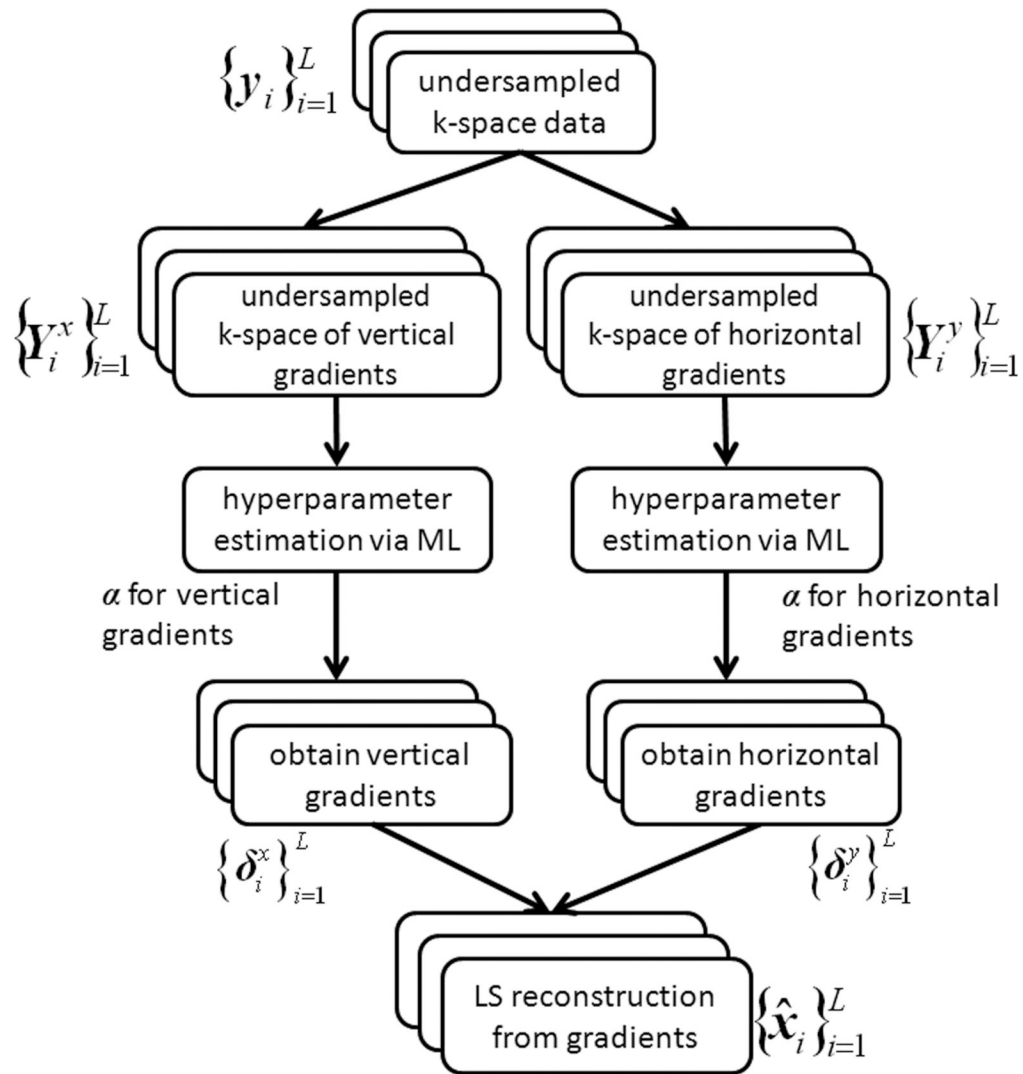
$\left\{ y_i \right\}_{i=1}^{L}$

undersampled k-space data

$\left\{ Y_i^x \right\}_{i=1}^{L}$

undersampled k-space of vertical gradients

undersampled k-space of horizontal gradients

$\left\{ Y_i^y \right\}_{i=1}^{L}$

hyperparameter estimation via ML

hyperparameter estimation via ML

$\alpha$ for vertical gradients

$\alpha$ for horizontal gradients

obtain vertical gradients

obtain horizontal gradients

$\left\{ \delta_i^x \right\}_{i=1}^{L}$

$\left\{ \delta_i^y \right\}_{i=1}^{L}$

LS reconstruction from gradients

$\left\{ \hat{x}_i \right\}_{i=1}^{L}$